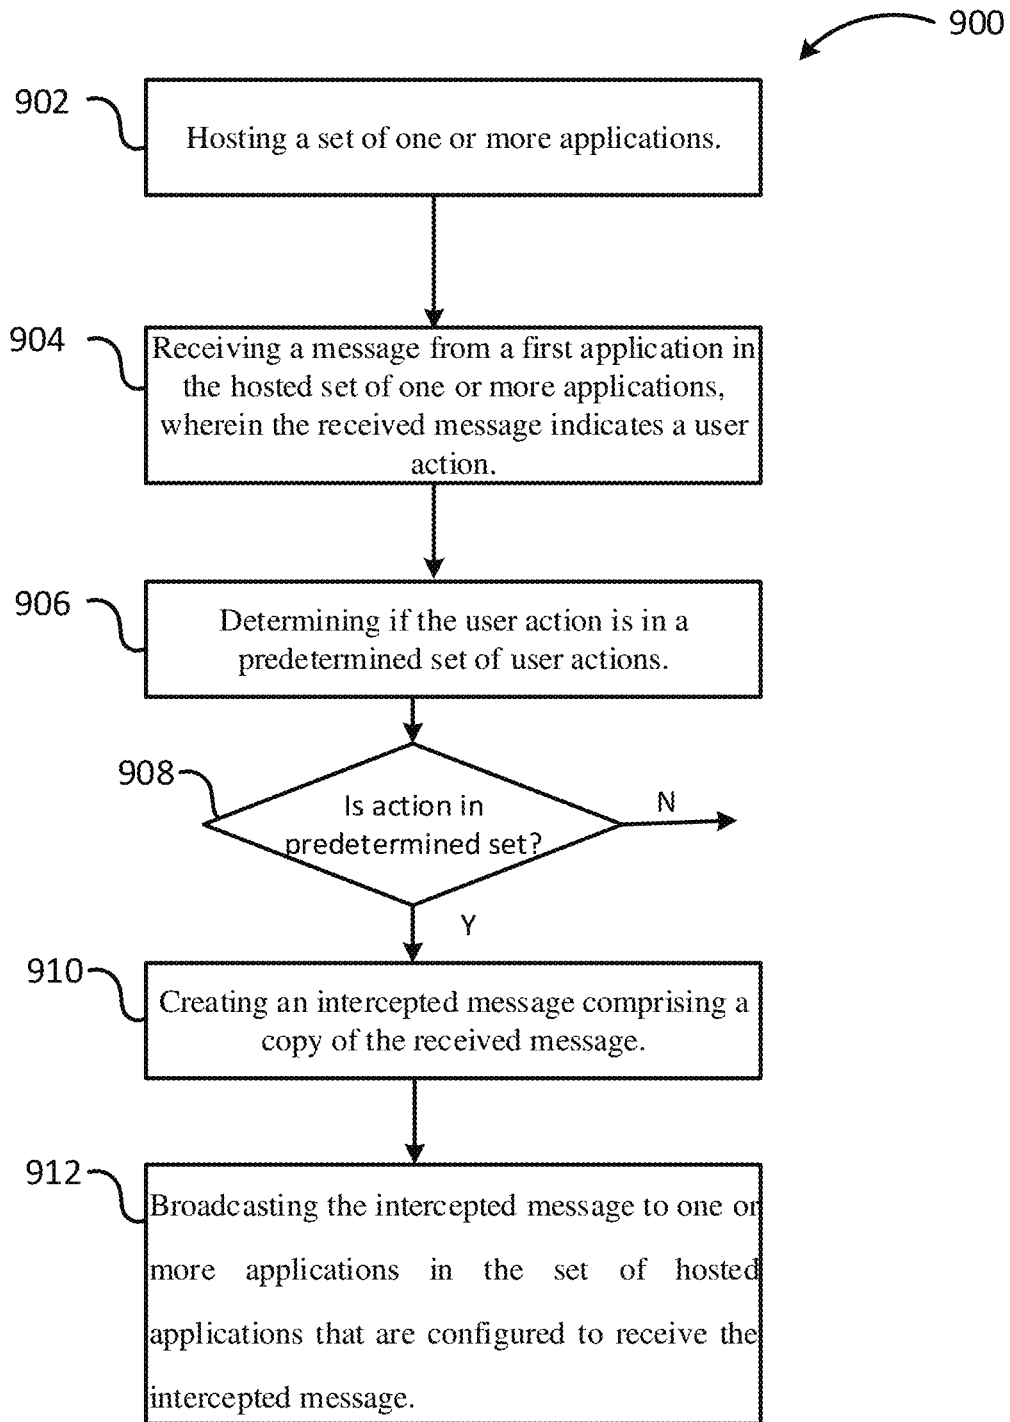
900

902

Hosting a set of one or more applications.

904

Receiving a message from a first application in the hosted set of one or more applications, wherein the received message indicates a user action.

906

Determining if the user action is in a predetermined set of user actions.

908

Is action in predetermined set?

N

Y

910

Creating an intercepted message comprising a copy of the received message.

912

Broadcasting the intercepted message to one or more applications in the set of hosted applications that are configured to receive the intercepted message.